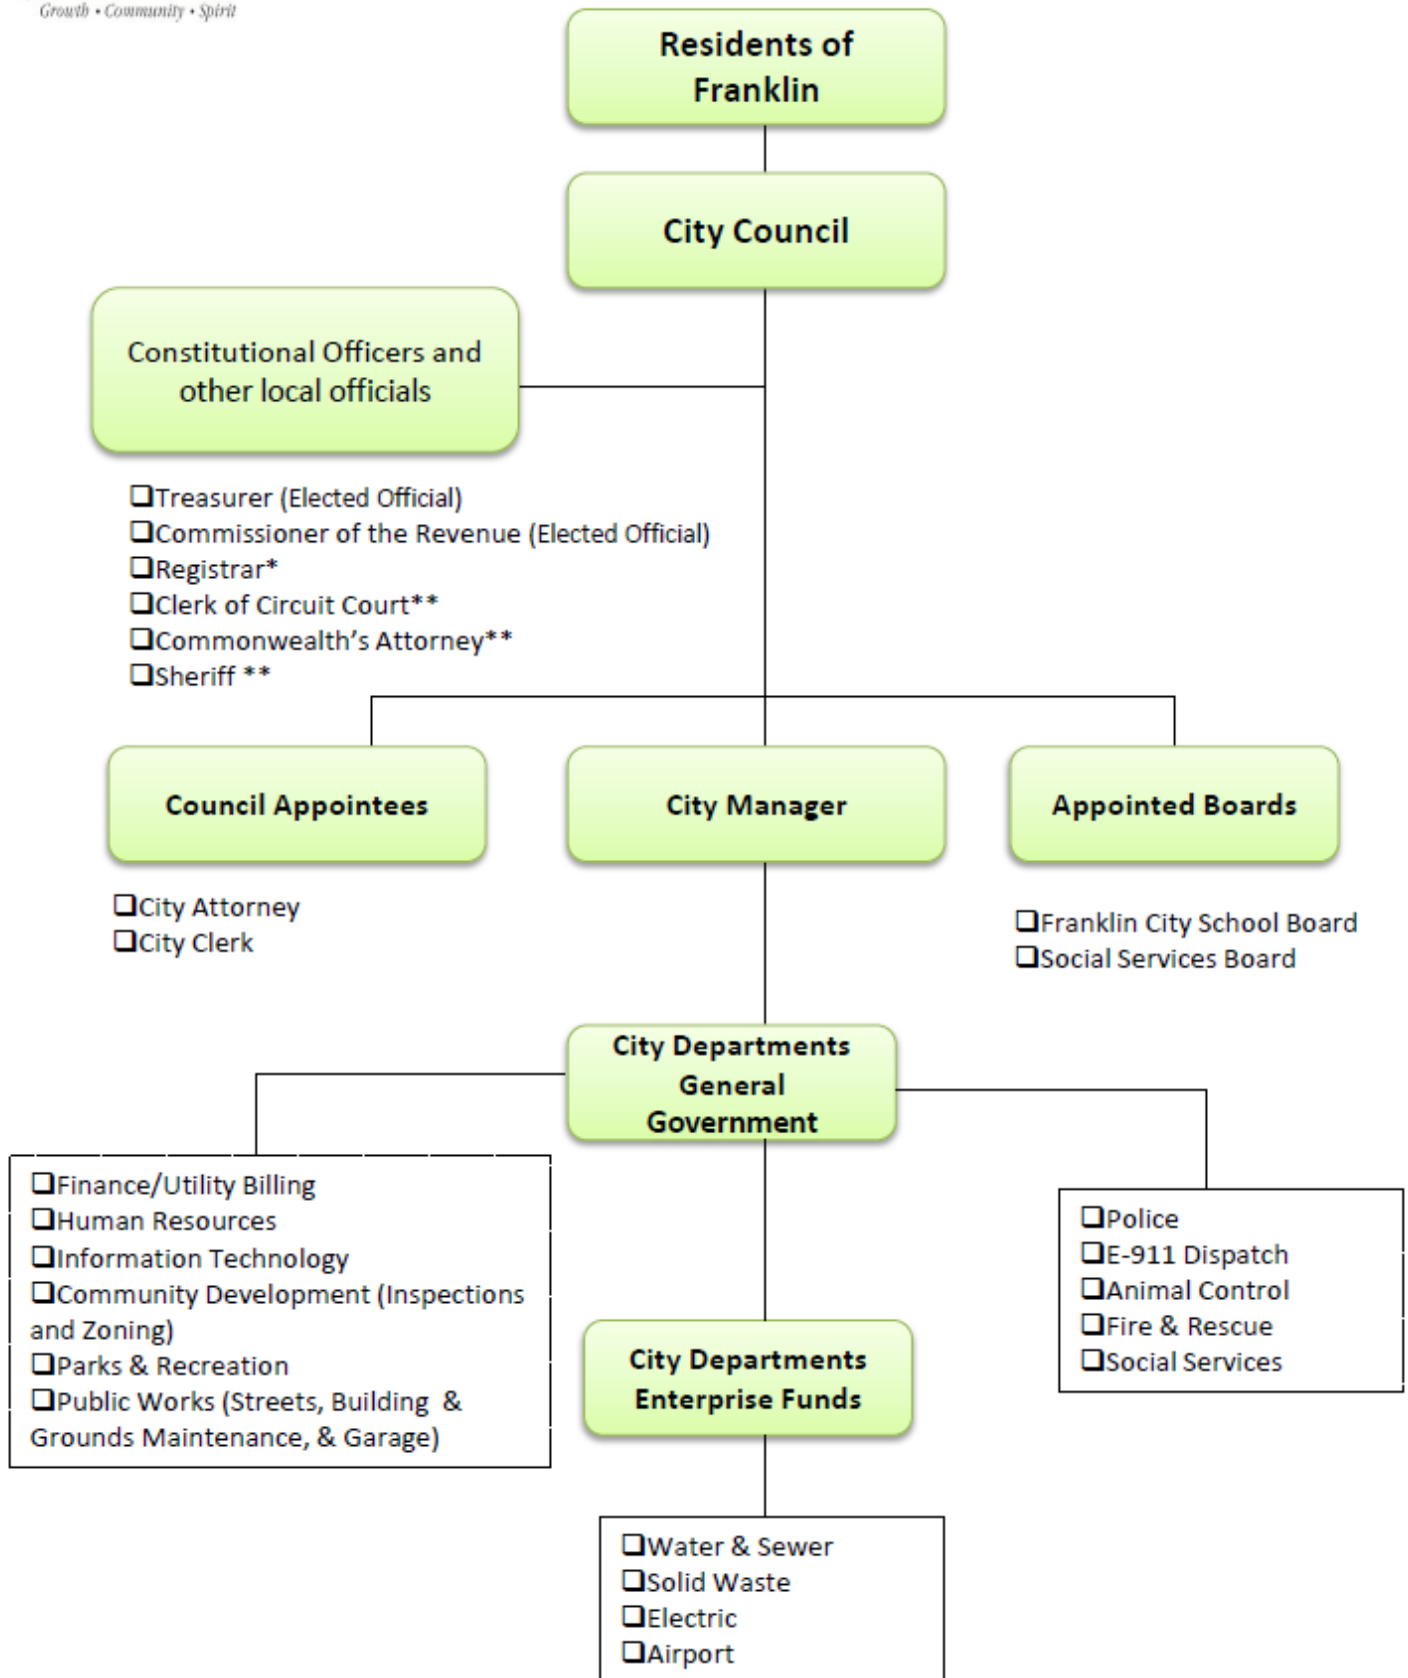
Growth • Community • Spirit

Residents of Franklin

City Council

Constitutional Officers and other local officials

❑Treasurer (Elected Official)
❑Commissioner of the Revenue (Elected Official)
❑Registrar*
❑Clerk of Circuit Court**
❑Commonwealth's Attorney**
❑Sheriff **

Council Appointees

City Manager

Appointed Boards

❑City Attorney
❑City Clerk

❑Franklin City School Board
❑Social Services Board

City Departments General Government

❑Finance/Utility Billing
❑Human Resources
❑Information Technology
❑Community Development (Inspections and Zoning)
❑Parks & Recreation
❑Public Works (Streets, Building & Grounds Maintenance, & Garage)

❑Police
❑E-911 Dispatch
❑Animal Control
❑Fire & Rescue
❑Social Services

City Departments Enterprise Funds

❑Water & Sewer
❑Solid Waste
❑Electric
❑Airport